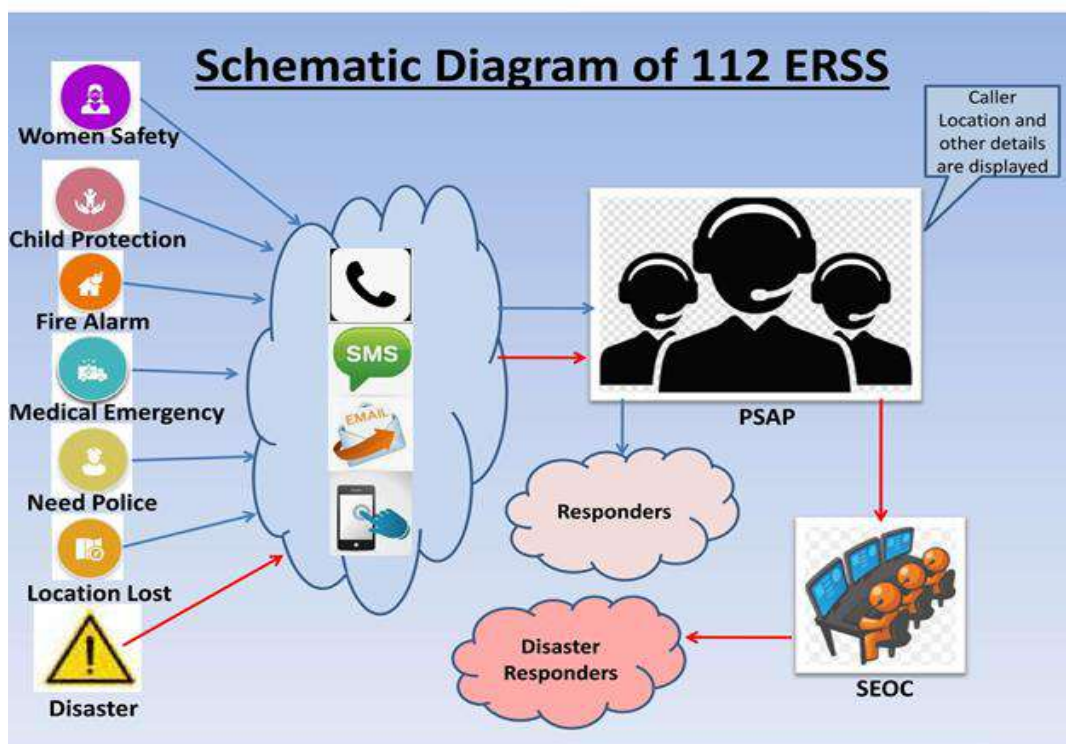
Schematic Diagram of 112 ERSS

Women Safety

Child Protection

Fire Alarm

Medical Emergency

Need Police

Location Lost

Disaster

SMS

EMAIL

Caller Location and other details are displayed

PSAP

Responders

SEOC

Disaster Responders